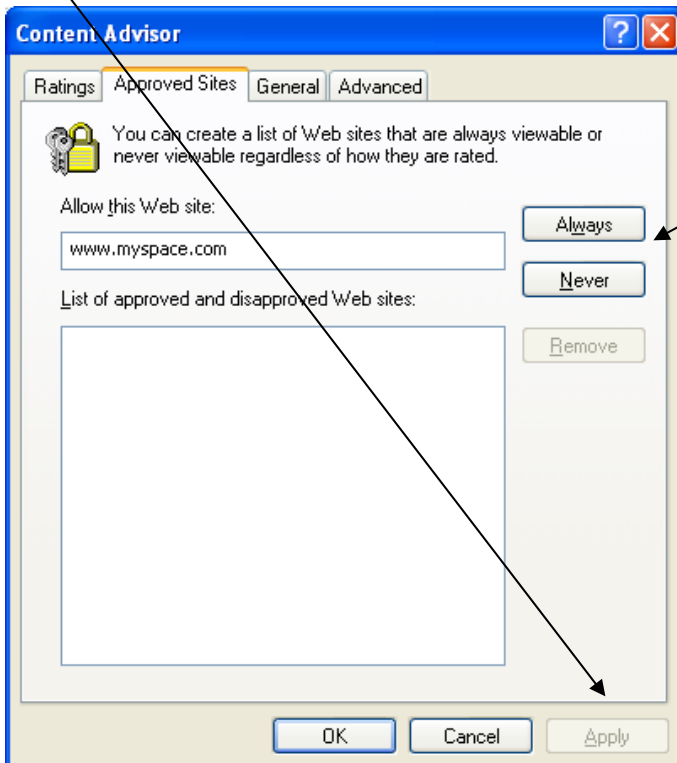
Content Advisor

Ratings | Approved Sites | General | Advanced

You can create a list of Web sites that are always viewable or never viewable regardless of how they are rated.

Allow this Web site:

www.myspace.com

Always

Never

List of approved and disapproved Web sites:

Remove

OK | Cancel | Apply